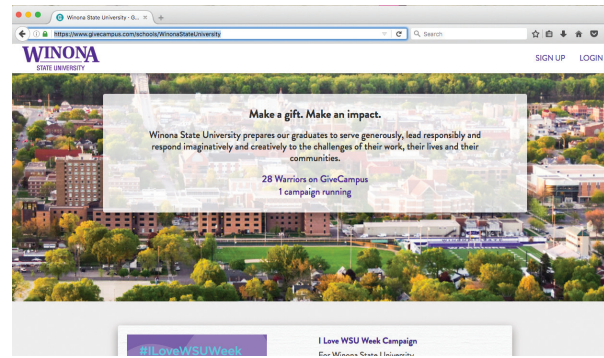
Winona State University - G... ×
+
https://www.givecampus.com/schools/WinonaStateUniversity
Search

WINONA
STATE UNIVERSITY

SIGN UP
LOGIN

Make a gift. Make an impact.

Winona State University prepares our graduates to serve generously, lead responsibly and respond imaginatively and creatively to the challenges of their work, their lives and their communities.

28 Warriors on GiveCampus
1 campaign running

#ILoveWSUWeek

I Love WSU Week Campaign
For Winona State University